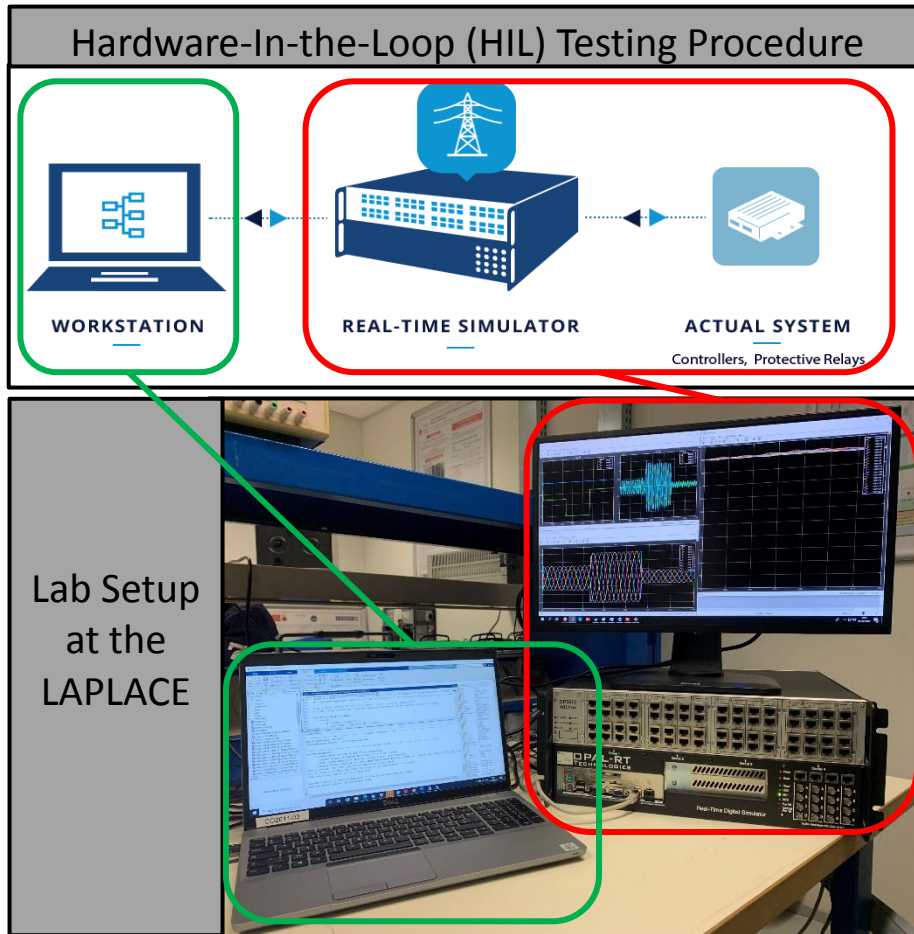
Hardware-In-the-Loop (HIL) Testing Procedure

WORKSTATION

REAL-TIME SIMULATOR

ACTUAL SYSTEM

Controllers, Protective Relays

Lab Setup at the LAPLACE

OPAL-RT TECHNOLOGIES

Real-Time Digital Simulator